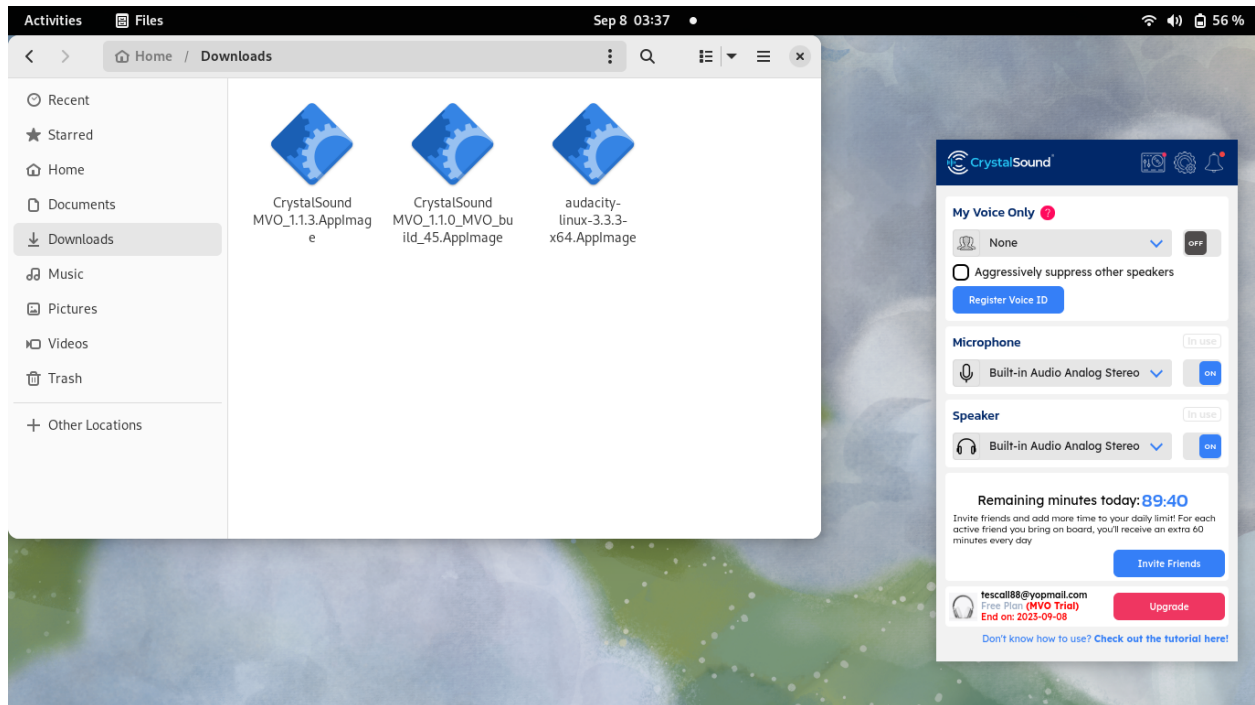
Activities Files Sep 8 03:37 56 %

Home / Downloads

Recent
Starred
Home
Documents
Downloads
Music
Pictures
Videos
Trash
Other Locations

CrystalSound MVO_1.1.3.AppImage

CrystalSound MVO_1.1.0_MVO_build_45.AppImage

audacity-linux-3.3.3-x64.AppImage

CrystalSound

My Voice Only ?
None
OFF
Aggressively suppress other speakers
Register Voice ID

Microphone
In use
Built-in Audio Analog Stereo
ON

Speaker
In use
Built-in Audio Analog Stereo
ON

Remaining minutes today: 89:40
Invite friends and add more time to your daily limit! For each active friend you bring on board, you'll receive an extra 60 minutes every day
Invite Friends

tescall88@yopmail.com
Free Plan (MVO Trial)
End on: 2023-09-08
Upgrade

Don't know how to use? Check out the tutorial here!